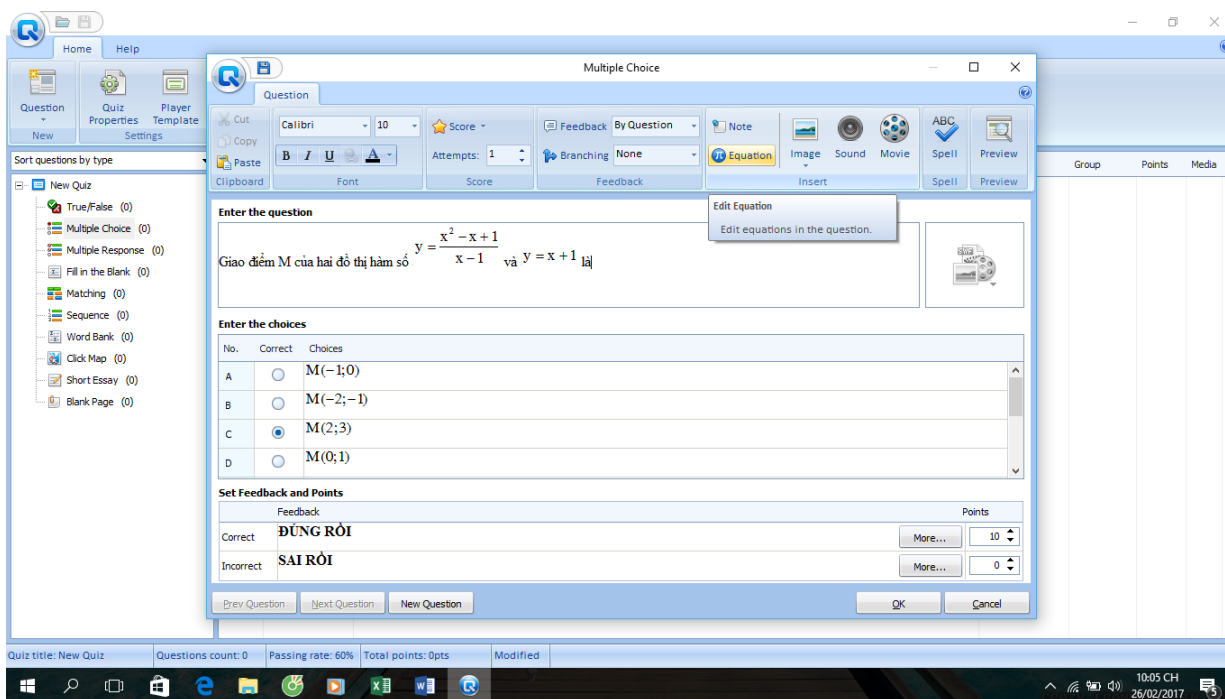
Home Help

Question
New
Quiz Properties
Player Template
Settings

Sort questions by type

New Quiz
True/False (0)
Multiple Choice (0)
Multiple Response (0)
Fill in the Blank (0)
Matching (0)
Sequence (0)
Word Bank (0)
Click Map (0)
Short Essay (0)
Blank Page (0)

Group Points Media

Multiple Choice

Question

Cut
Copy
Paste
Clipboard
Calibri 10
B I U A
Font
Score
Attempts: 1
Score
Feedback By Question
Branching None
Feedback
Note
Equation
Image Sound Movie
Insert
Spell
Spell
Preview
Preview

Edit Equation
Edit equations in the question.

Enter the question

Giao điểm M của hai đồ thị hàm số $y=\frac{x^2-x+1}{x-1}$ và $y=x+1$ là

Enter the choices

| No. | Correct | Choices |
|---|---|---|
| A | ○ | M(−1;0) |
| B | ○ | M(−2;−1) |
| C | ◉ | M(2;3) |
| D | ○ | M(0;1) |

Set Feedback and Points

| | Feedback | | Points |
|---|---|---|---|
| Correct | ĐÚNG RỒI | More... | 10 |
| Incorrect | SAI RỒI | More... | 0 |

Prev Question Next Question New Question OK Cancel

Quiz title: New Quiz Questions count: 0 Passing rate: 60% Total points: 0pts Modified

10:05 CH
26/02/2017